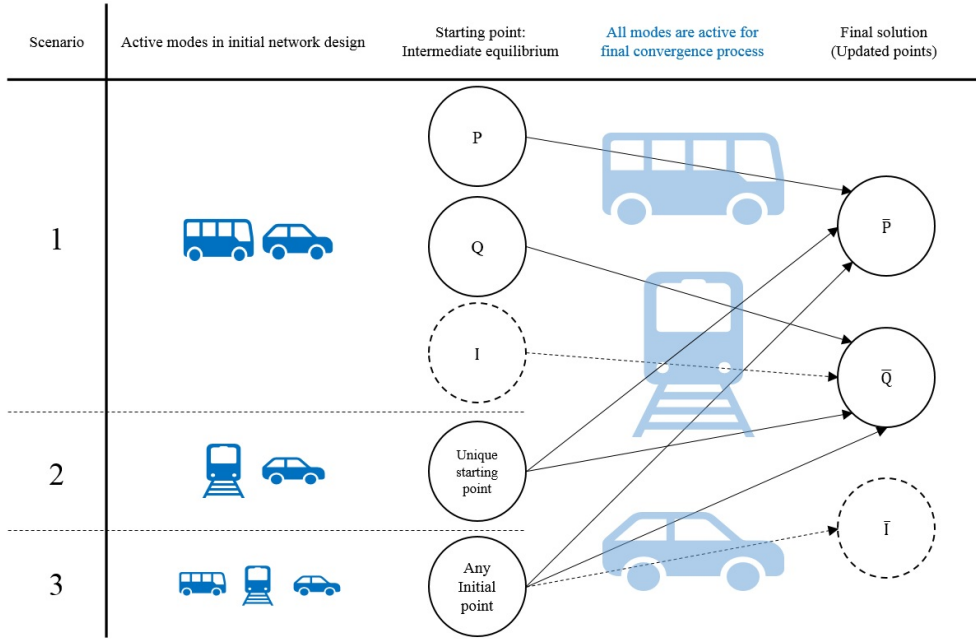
| Scenario | Active modes in initial network design | Starting point: Intermediate equilibrium | All modes are active for final convergence process | Final solution (Updated points) |
|---|---|---|---|---|
| 1 | | P | | $\bar{P}$ |
| | | Q | | $\bar{Q}$ |
| | | I | | |
| 2 | | Unique starting point | | |
| 3 | | Any Initial point | | $\bar{I}$ |